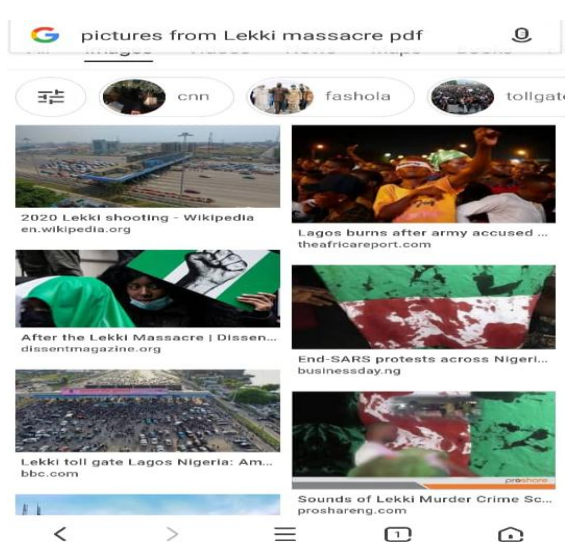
G pictures from Lekki massacre pdf

All Images Videos News Maps Books

cnn fashola tollgate

2020 Lekki shooting - Wikipedia
en.wikipedia.org

Lagos burns after army accused ...
theafricareport.com

After the Lekki Massacre | Dissen...
dissentmagazine.org

End-SARS protests across Nigeri...
businessday.ng

Lekki toll gate Lagos Nigeria: Am...
bbc.com

Sounds of Lekki Murder Crime Sc...
proshareng.com

proshare

1